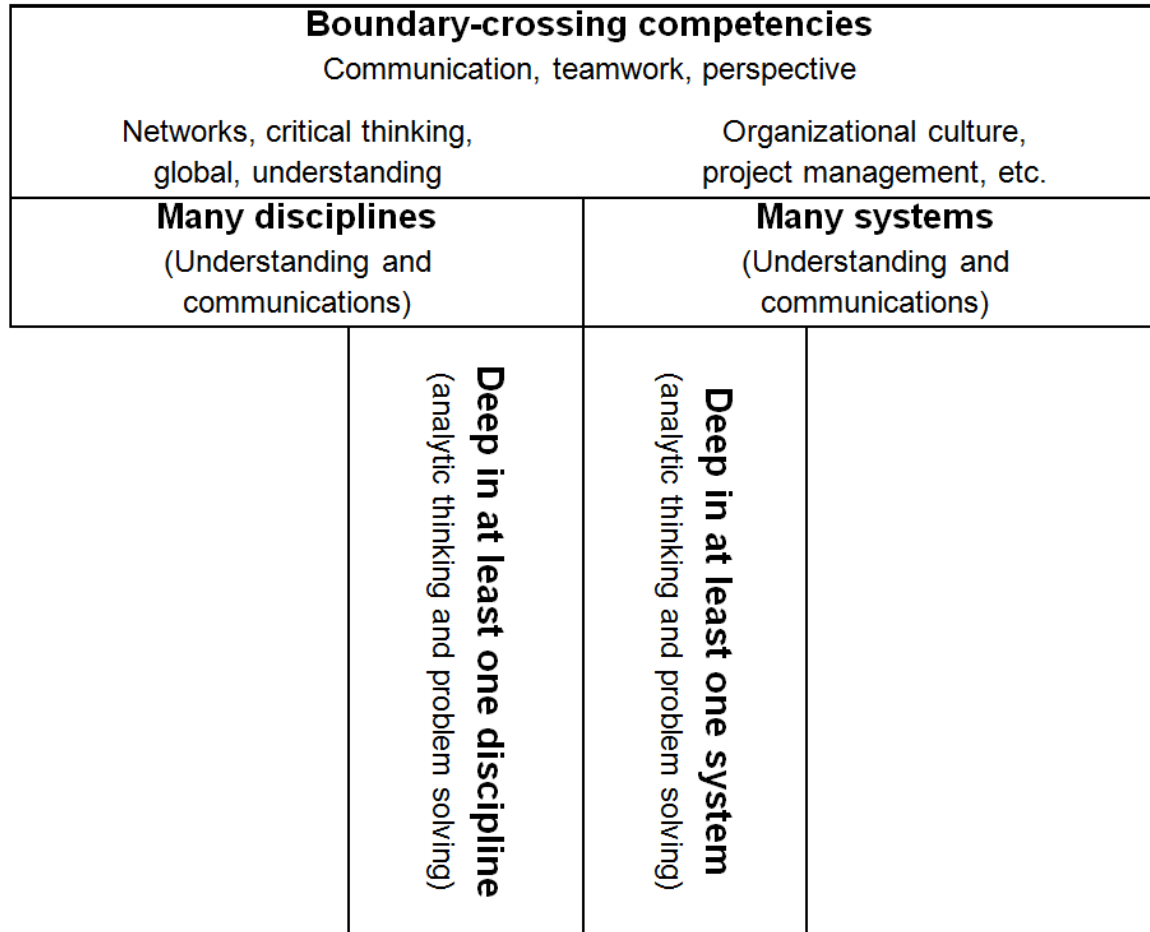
Boundary-crossing competencies
Communication, teamwork, perspective

Networks, critical thinking, global, understanding

Organizational culture, project management, etc.

Many disciplines
(Understanding and communications)

Many systems
(Understanding and communications)

Deep in at least one discipline
(analytic thinking and problem solving)

Deep in at least one system
(analytic thinking and problem solving)